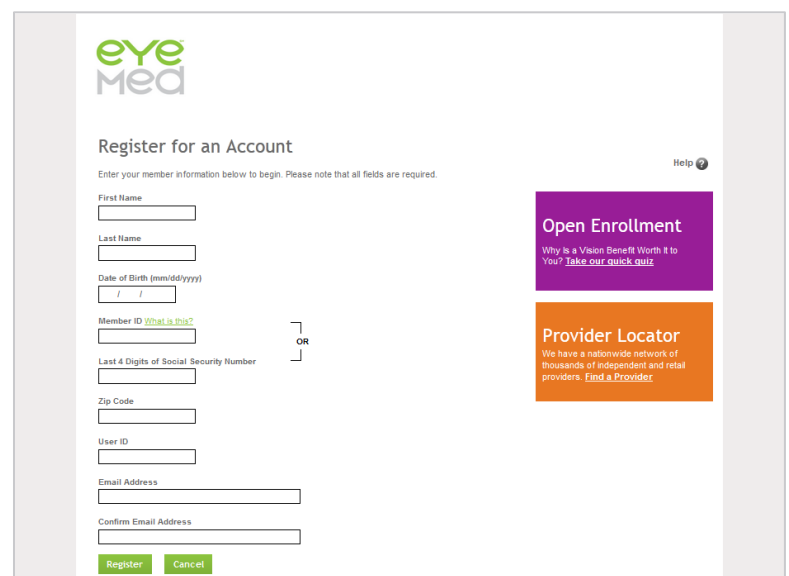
eye
med

Register for an Account

Help ?

Enter your member information below to begin. Please note that all fields are required.

First Name

Last Name

Date of Birth (mm/dd/yyyy)

/ /

Member ID What is this?

OR

Last 4 Digits of Social Security Number

Zip Code

User ID

Email Address

Confirm Email Address

Register Cancel

Open Enrollment

Why Is a Vision Benefit Worth It to You? Take our quick quiz

Provider Locator

We have a nationwide network of thousands of independent and retail providers. Find a Provider